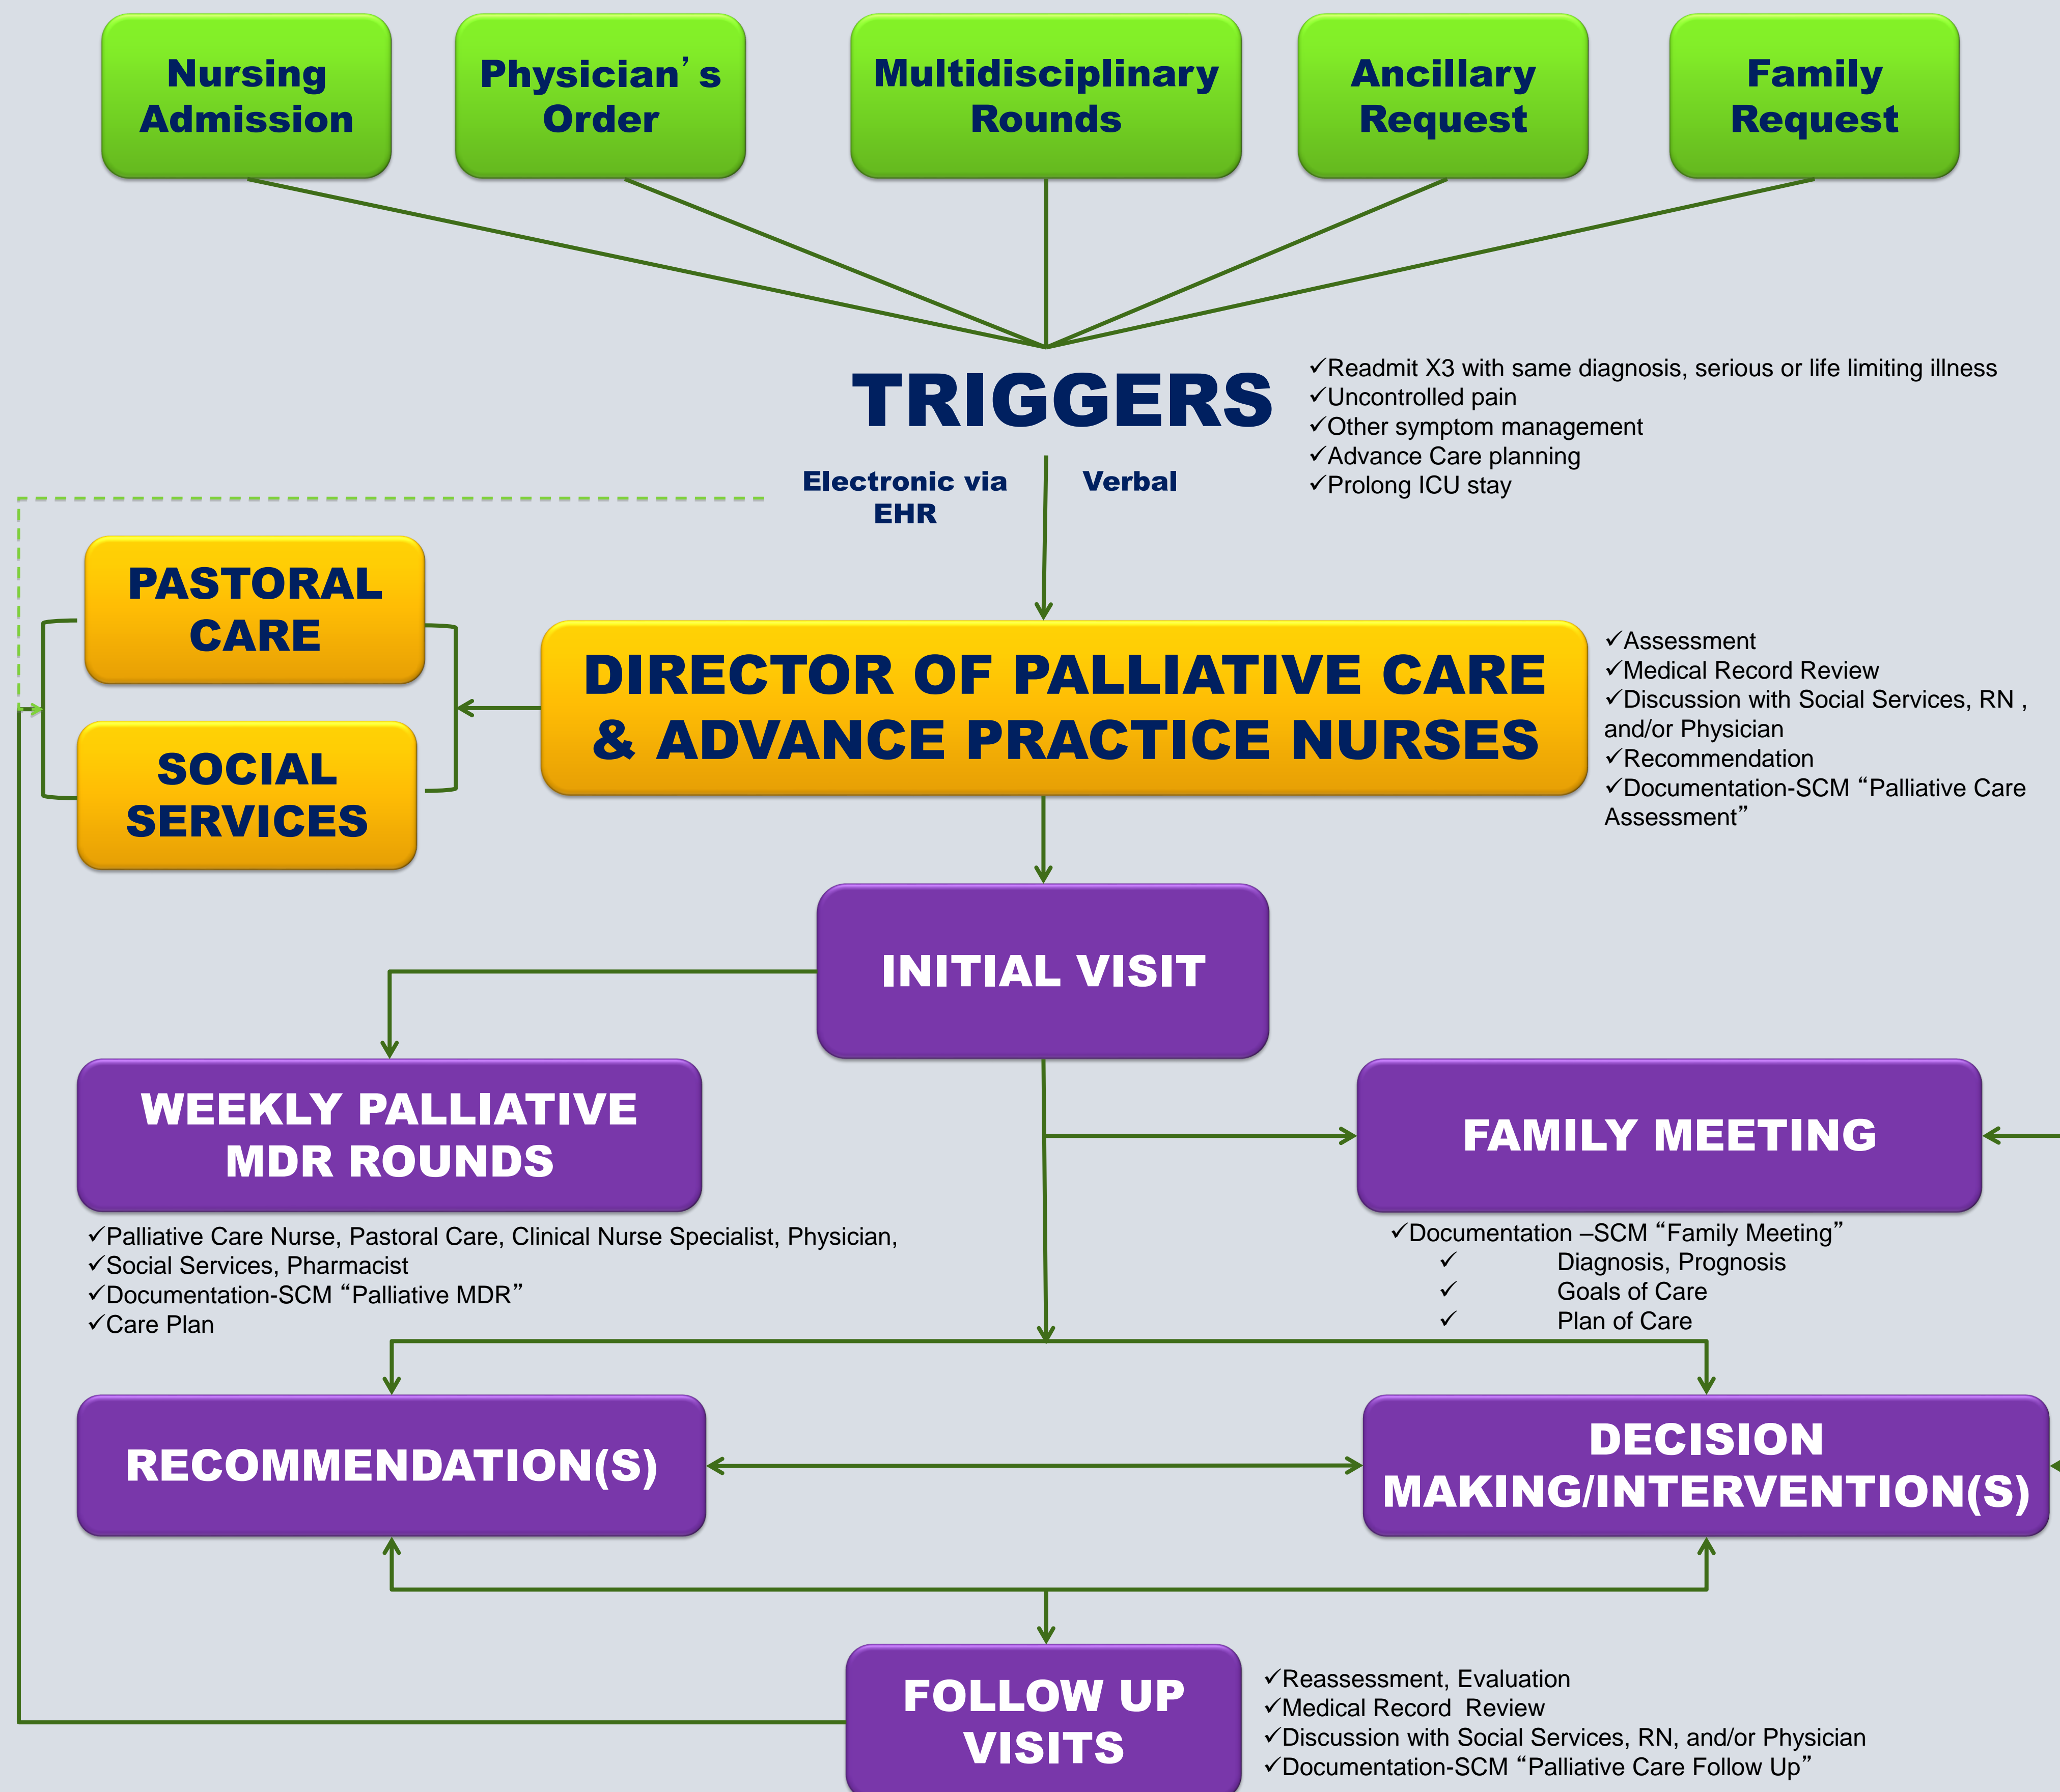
Nursing Admission

Physician's Order

Multidisciplinary Rounds

Ancillary Request

Family Request

TRIGGERS

✓Readmit X3 with same diagnosis, serious or life limiting illness
✓Uncontrolled pain
✓Other symptom management
✓Advance Care planning
✓Prolong ICU stay

Electronic via EHR

Verbal

PASTORAL CARE

SOCIAL SERVICES

DIRECTOR OF PALLIATIVE CARE & ADVANCE PRACTICE NURSES

✓Assessment
✓Medical Record Review
✓Discussion with Social Services, RN , and/or Physician
✓Recommendation
✓Documentation-SCM "Palliative Care Assessment"

INITIAL VISIT

WEEKLY PALLIATIVE MDR ROUNDS

✓Palliative Care Nurse, Pastoral Care, Clinical Nurse Specialist, Physician,
✓Social Services, Pharmacist
✓Documentation-SCM "Palliative MDR"
✓Care Plan

FAMILY MEETING

✓Documentation –SCM "Family Meeting"
✓ Diagnosis, Prognosis
✓ Goals of Care
✓ Plan of Care

RECOMMENDATION(S)

DECISION MAKING/INTERVENTION(S)

FOLLOW UP VISITS

✓Reassessment, Evaluation
✓Medical Record Review
✓Discussion with Social Services, RN, and/or Physician
✓Documentation-SCM "Palliative Care Follow Up"